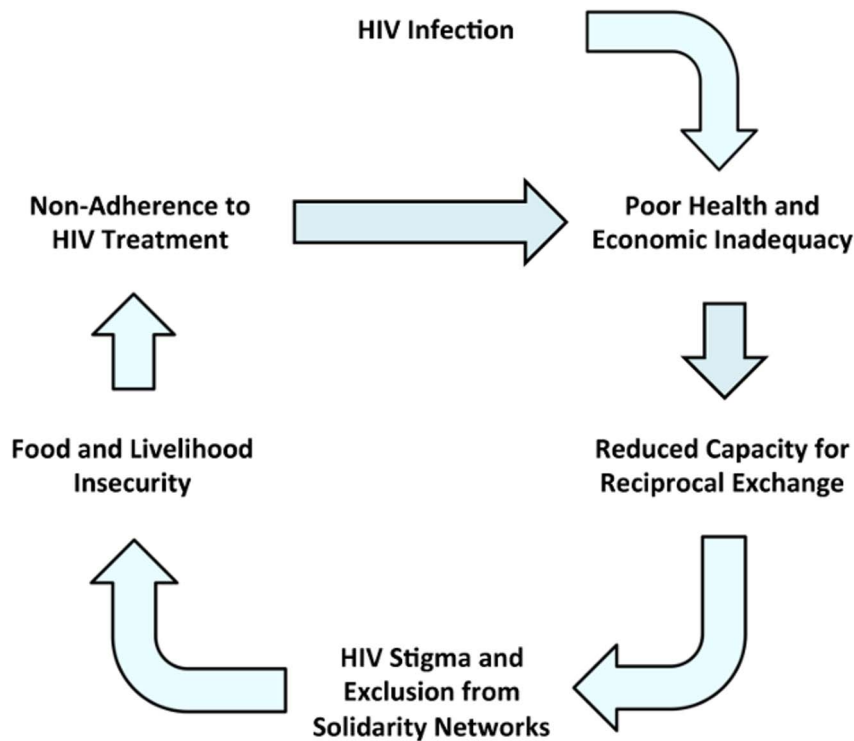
HIV Infection

Poor Health and Economic Inadequacy

Reduced Capacity for Reciprocal Exchange

HIV Stigma and Exclusion from Solidarity Networks

Food and Livelihood Insecurity

Non-Adherence to HIV Treatment